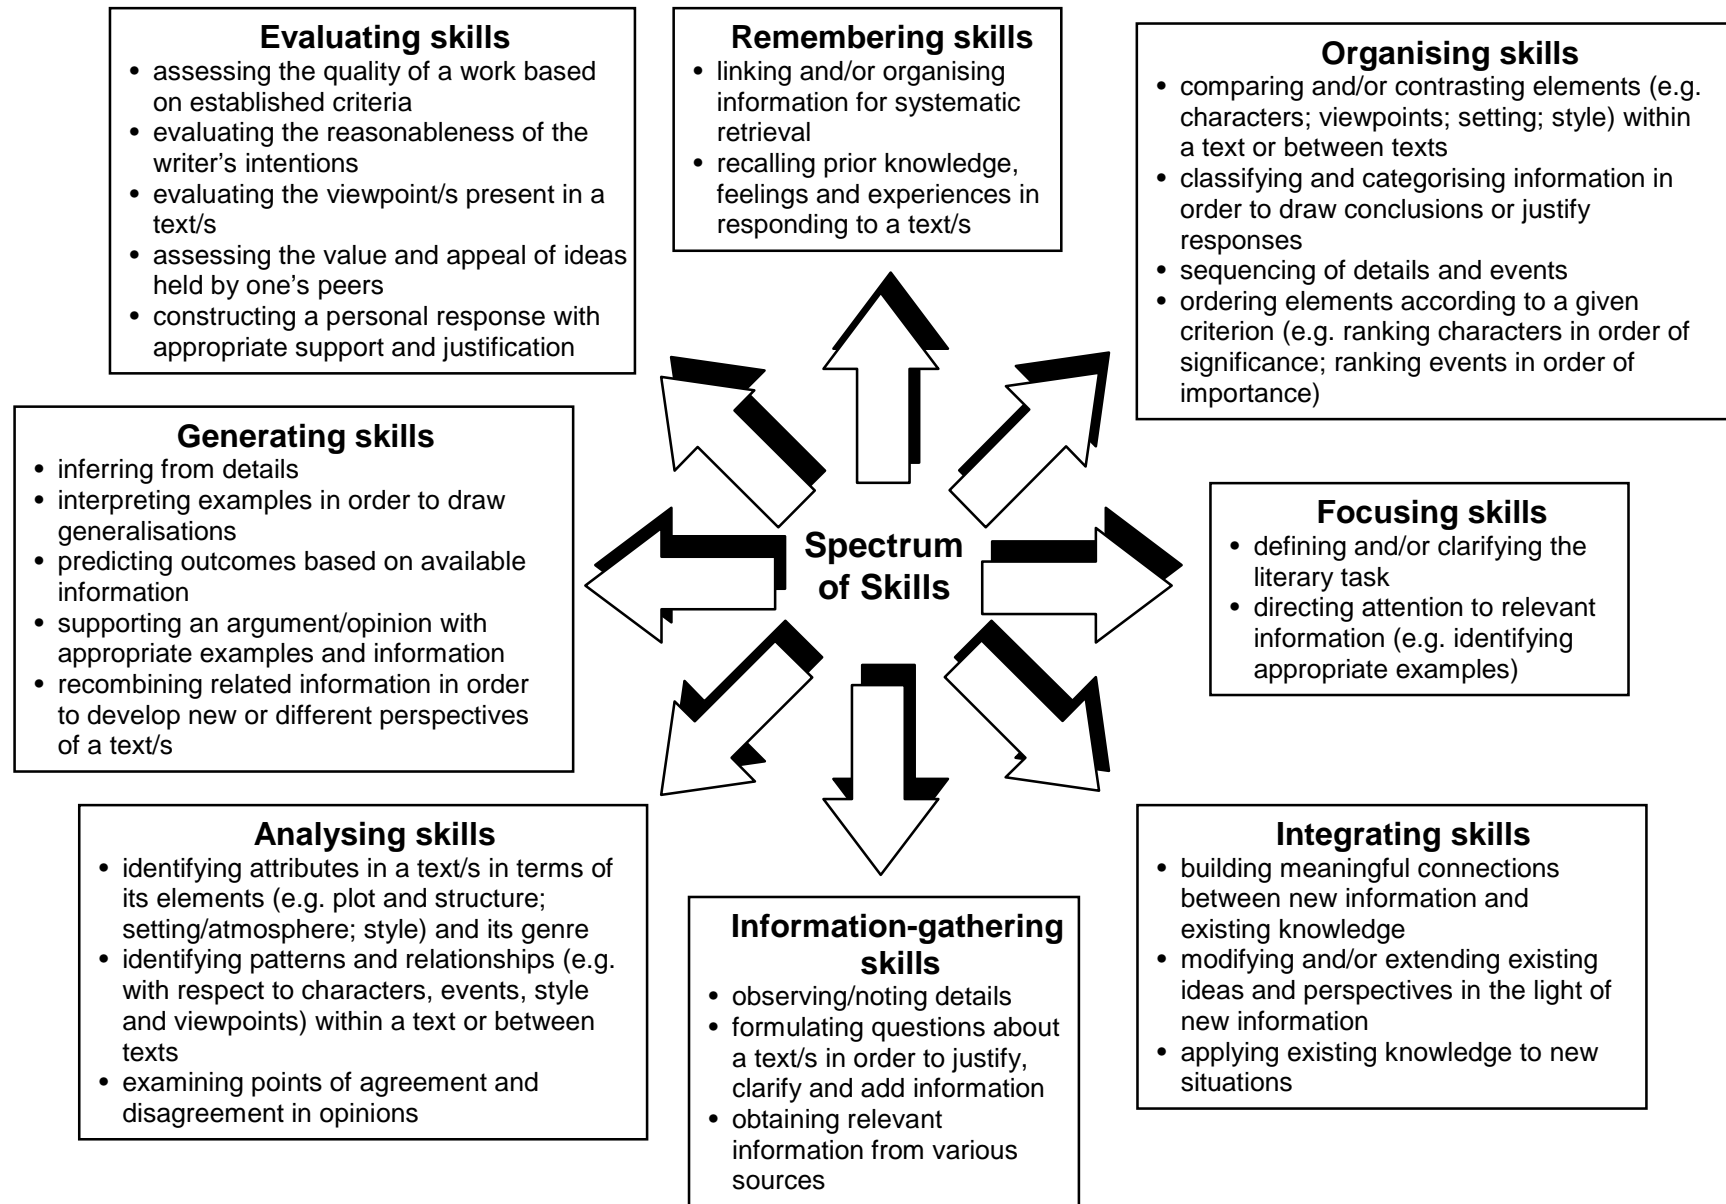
**Evaluating skills**
- assessing the quality of a work based on established criteria
- evaluating the reasonableness of the writer's intentions
- evaluating the viewpoint/s present in a text/s
- assessing the value and appeal of ideas held by one's peers
- constructing a personal response with appropriate support and justification

**Remembering skills**
- linking and/or organising information for systematic retrieval
- recalling prior knowledge, feelings and experiences in responding to a text/s

**Organising skills**
- comparing and/or contrasting elements (e.g. characters; viewpoints; setting; style) within a text or between texts
- classifying and categorising information in order to draw conclusions or justify responses
- sequencing of details and events
- ordering elements according to a given criterion (e.g. ranking characters in order of significance; ranking events in order of importance)

**Generating skills**
- inferring from details
- interpreting examples in order to draw generalisations
- predicting outcomes based on available information
- supporting an argument/opinion with appropriate examples and information
- recombining related information in order to develop new or different perspectives of a text/s

**Spectrum of Skills**

**Focusing skills**
- defining and/or clarifying the literary task
- directing attention to relevant information (e.g. identifying appropriate examples)

**Analysing skills**
- identifying attributes in a text/s in terms of its elements (e.g. plot and structure; setting/atmosphere; style) and its genre
- identifying patterns and relationships (e.g. with respect to characters, events, style and viewpoints) within a text or between texts
- examining points of agreement and disagreement in opinions

**Information-gathering skills**
- observing/noting details
- formulating questions about a text/s in order to justify, clarify and add information
- obtaining relevant information from various sources

**Integrating skills**
- building meaningful connections between new information and existing knowledge
- modifying and/or extending existing ideas and perspectives in the light of new information
- applying existing knowledge to new situations